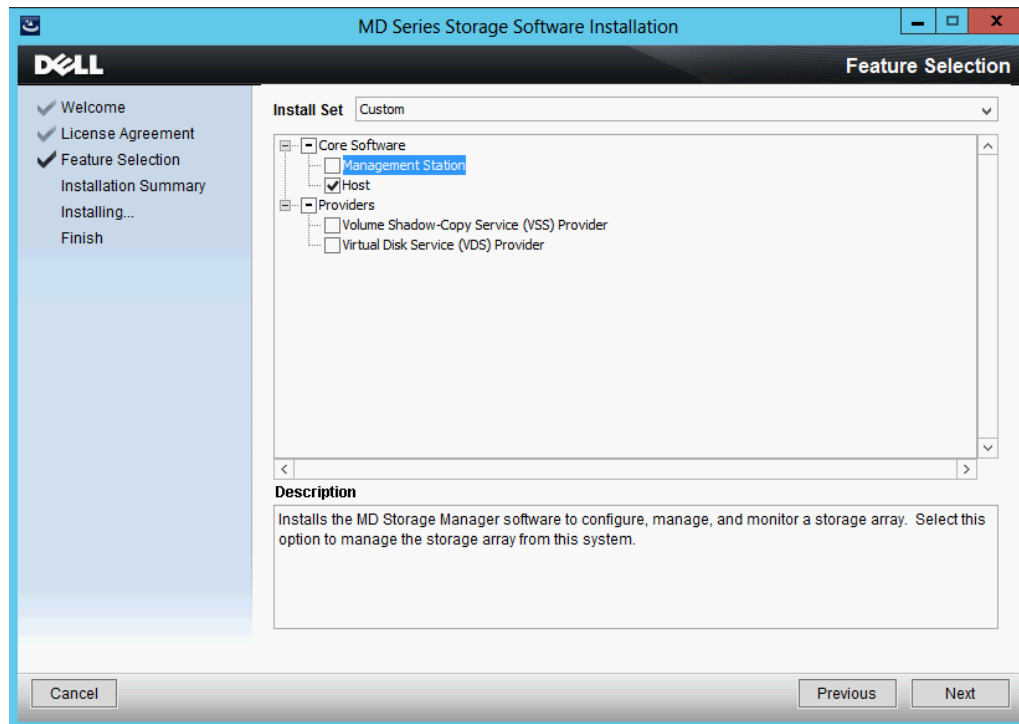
MD Series Storage Software Installation

DELL

Feature Selection

Welcome
License Agreement
Feature Selection
Installation Summary
Installing...
Finish

Install Set Custom

Core Software
Management Station
Host
Providers
Volume Shadow-Copy Service (VSS) Provider
Virtual Disk Service (VDS) Provider

Description

Installs the MD Storage Manager software to configure, manage, and monitor a storage array. Select this option to manage the storage array from this system.

Cancel

Previous

Next